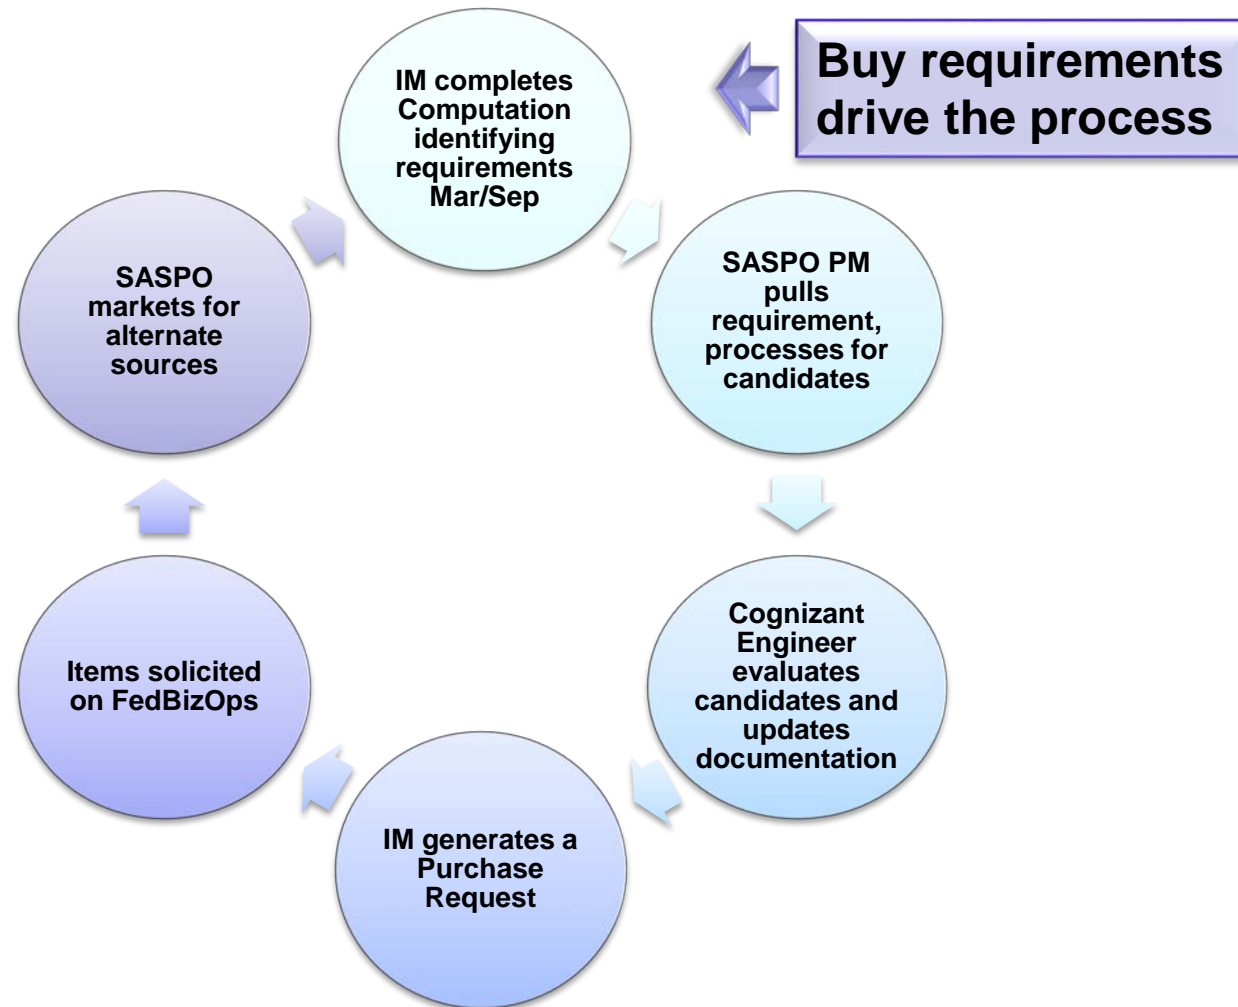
Buy requirements drive the process

IM completes Computation identifying requirements Mar/Sep

SASPO PM pulls requirement, processes for candidates

Cognizant Engineer evaluates candidates and updates documentation

IM generates a Purchase Request

Items solicited on FedBizOps

SASPO markets for alternate sources